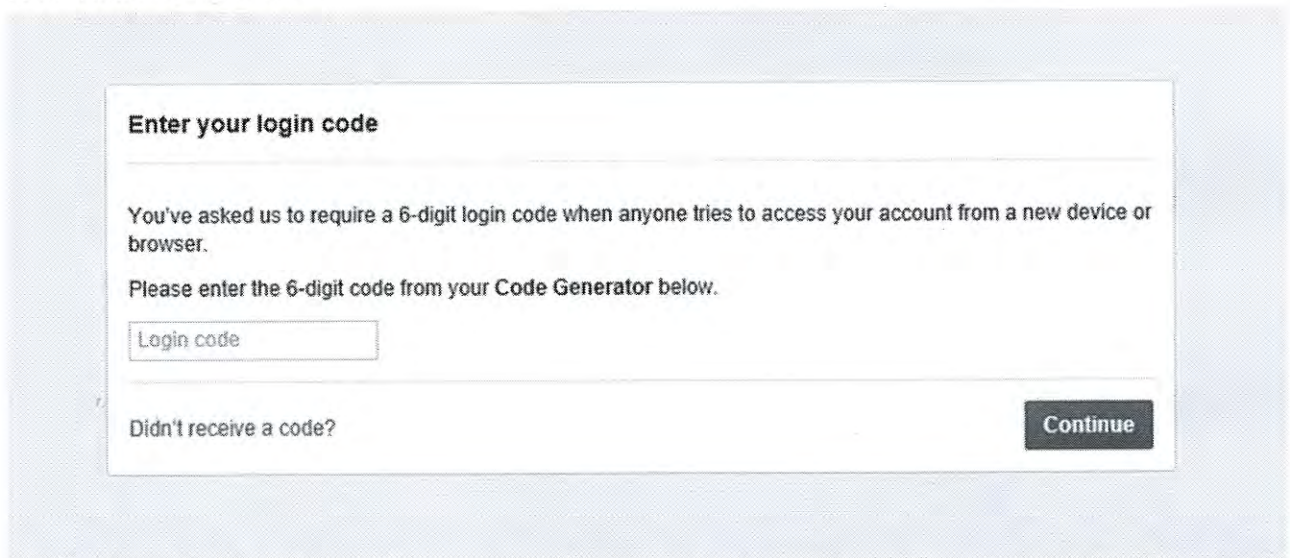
Enter your login code

You've asked us to require a 6-digit login code when anyone tries to access your account from a new device or browser.

Please enter the 6-digit code from your Code Generator below.

Login code

Didn't receive a code?

Continue